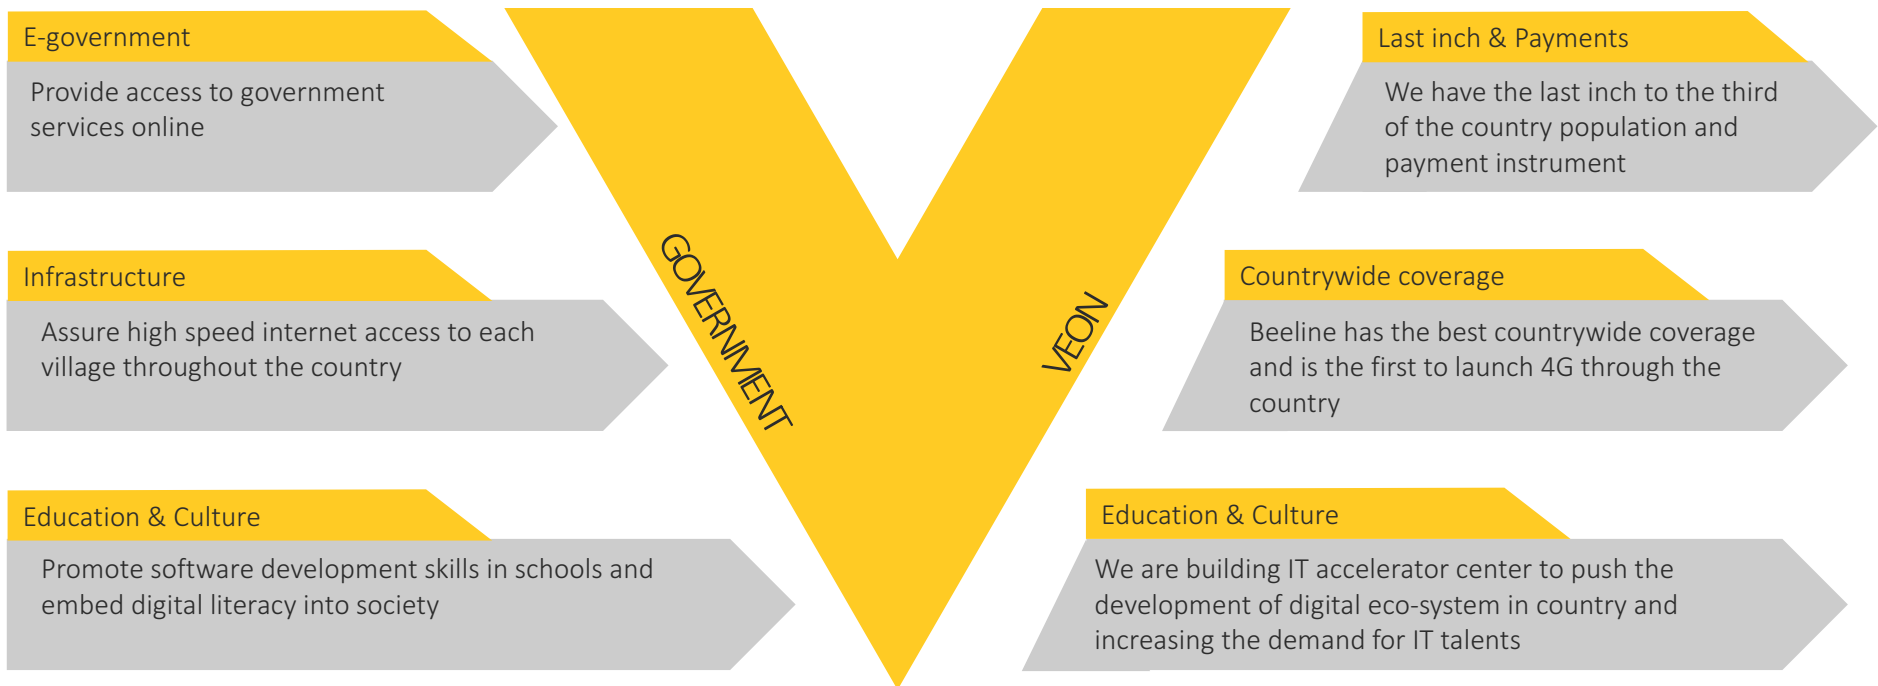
E-government

Provide access to government services online

Infrastructure

Assure high speed internet access to each village throughout the country

Education & Culture

Promote software development skills in schools and embed digital literacy into society

GOVERNMENT

VEON

Last inch & Payments

We have the last inch to the third of the country population and payment instrument

Countrywide coverage

Beeline has the best countrywide coverage and is the first to launch 4G through the country

Education & Culture

We are building IT accelerator center to push the development of digital eco-system in country and increasing the demand for IT talents